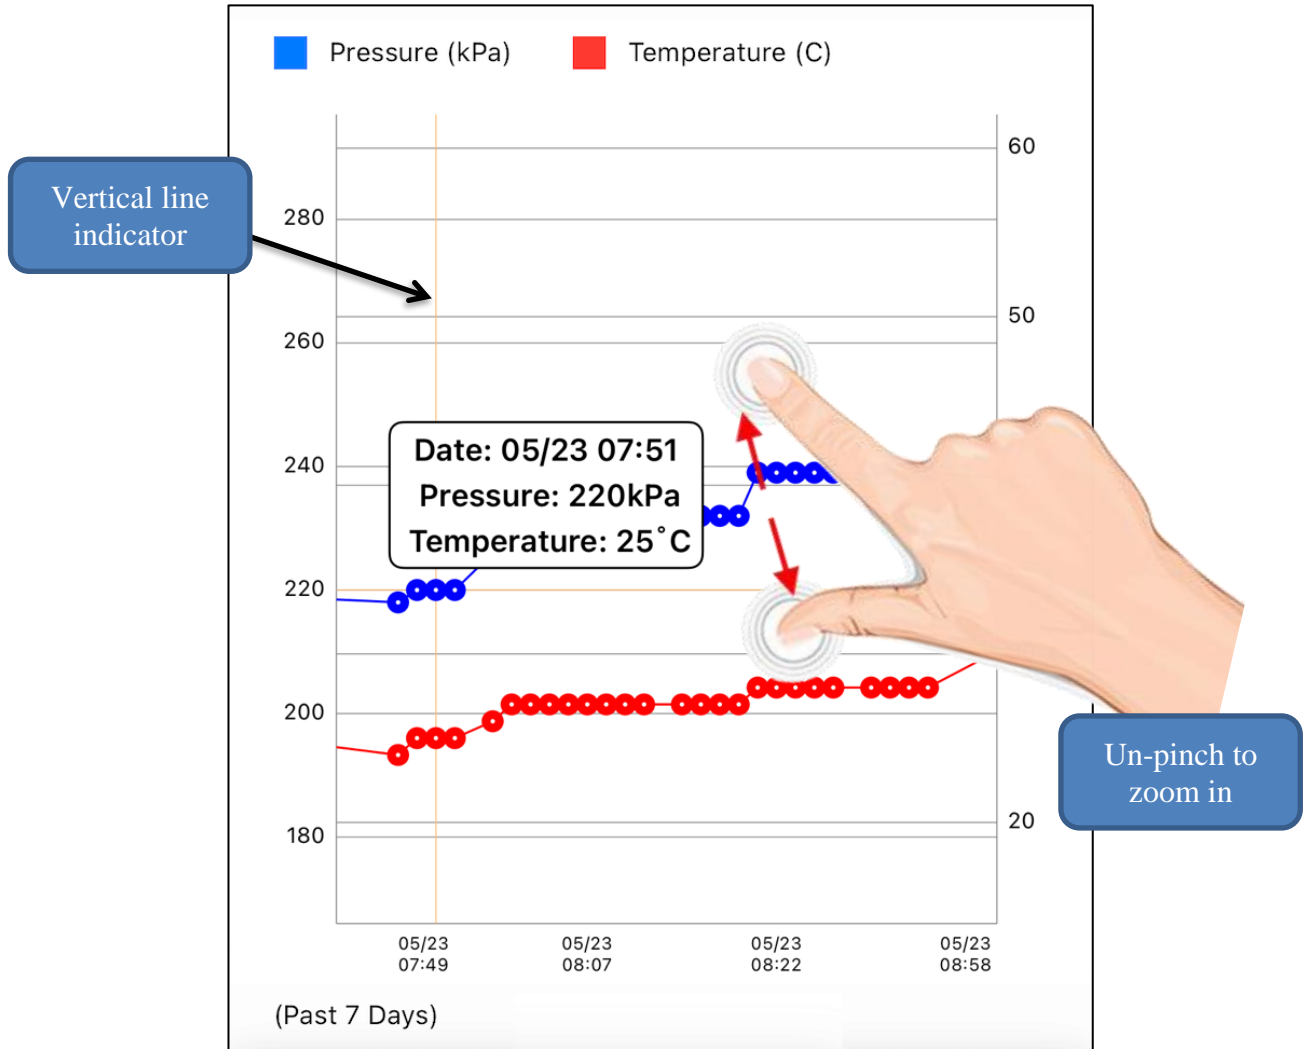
Pressure (kPa) Temperature (C)

Vertical line indicator

280
260
240
220
200
180

60
50
20

Date: 05/23 07:51
Pressure: 220kPa
Temperature: 25˚C

Un-pinch to zoom in

05/23
07:49
05/23
08:07
05/23
08:22
05/23
08:58

(Past 7 Days)